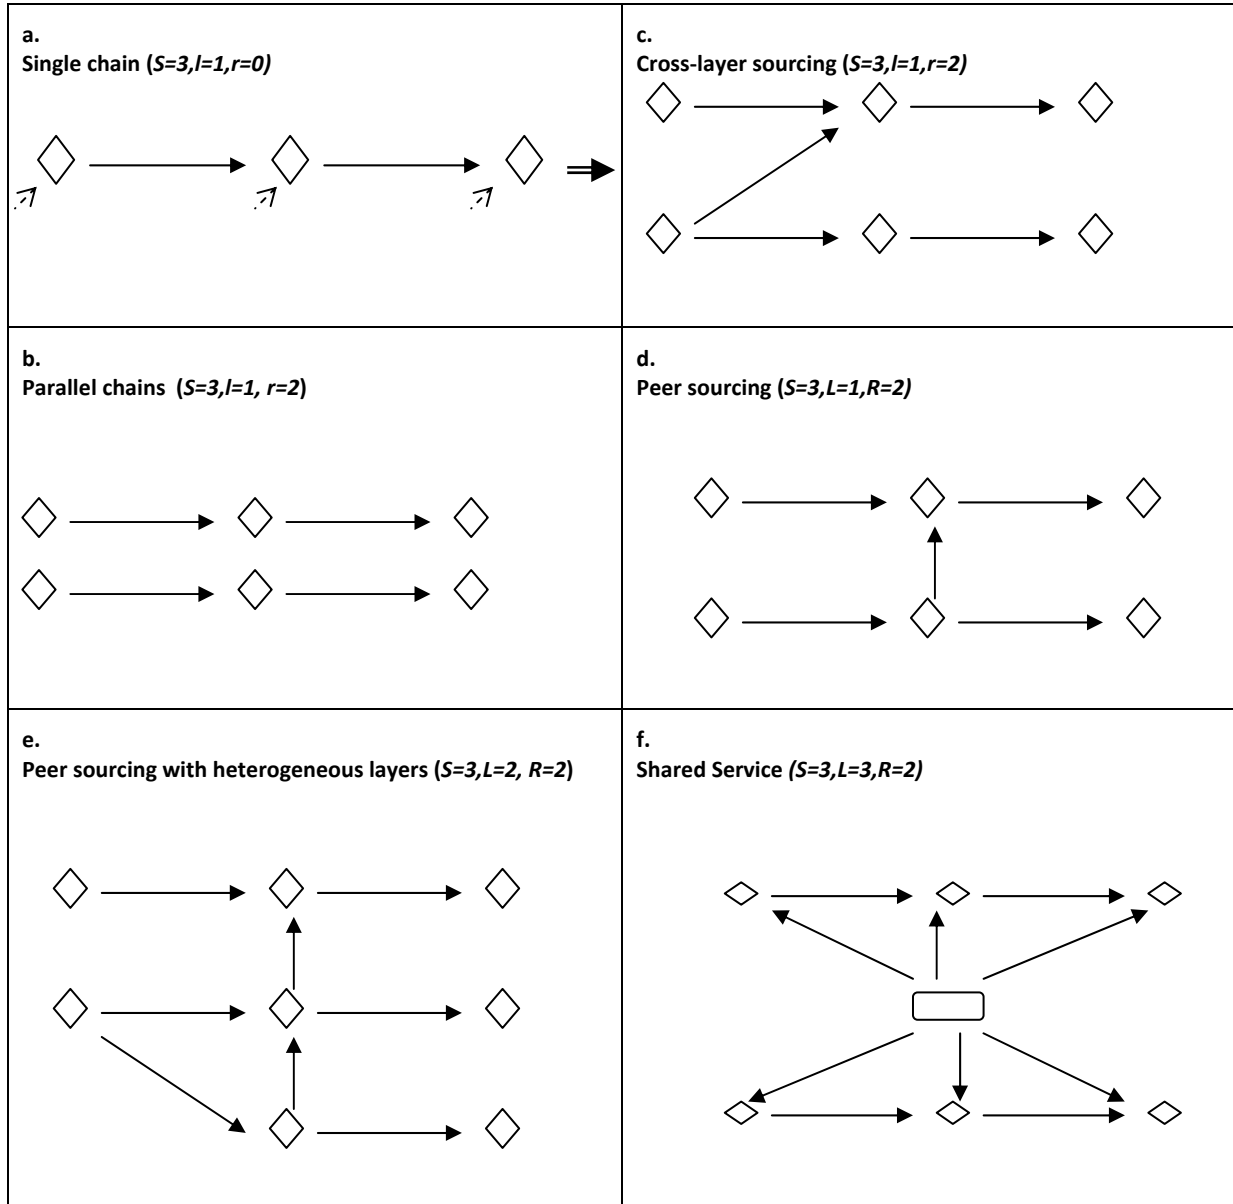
a.
Single chain (*S=3,l=1,r=0)*

c.
Cross-layer sourcing (*S=3,l=1,r=2)*

b.
Parallel chains (*S=3,l=1, r=2*)

d.
Peer sourcing (*S=3,L=1,R=2)*

e.
Peer sourcing with heterogeneous layers (*S=3,L=2, R=2*)

f.
Shared Service *(S=3,L=3,R=2)*